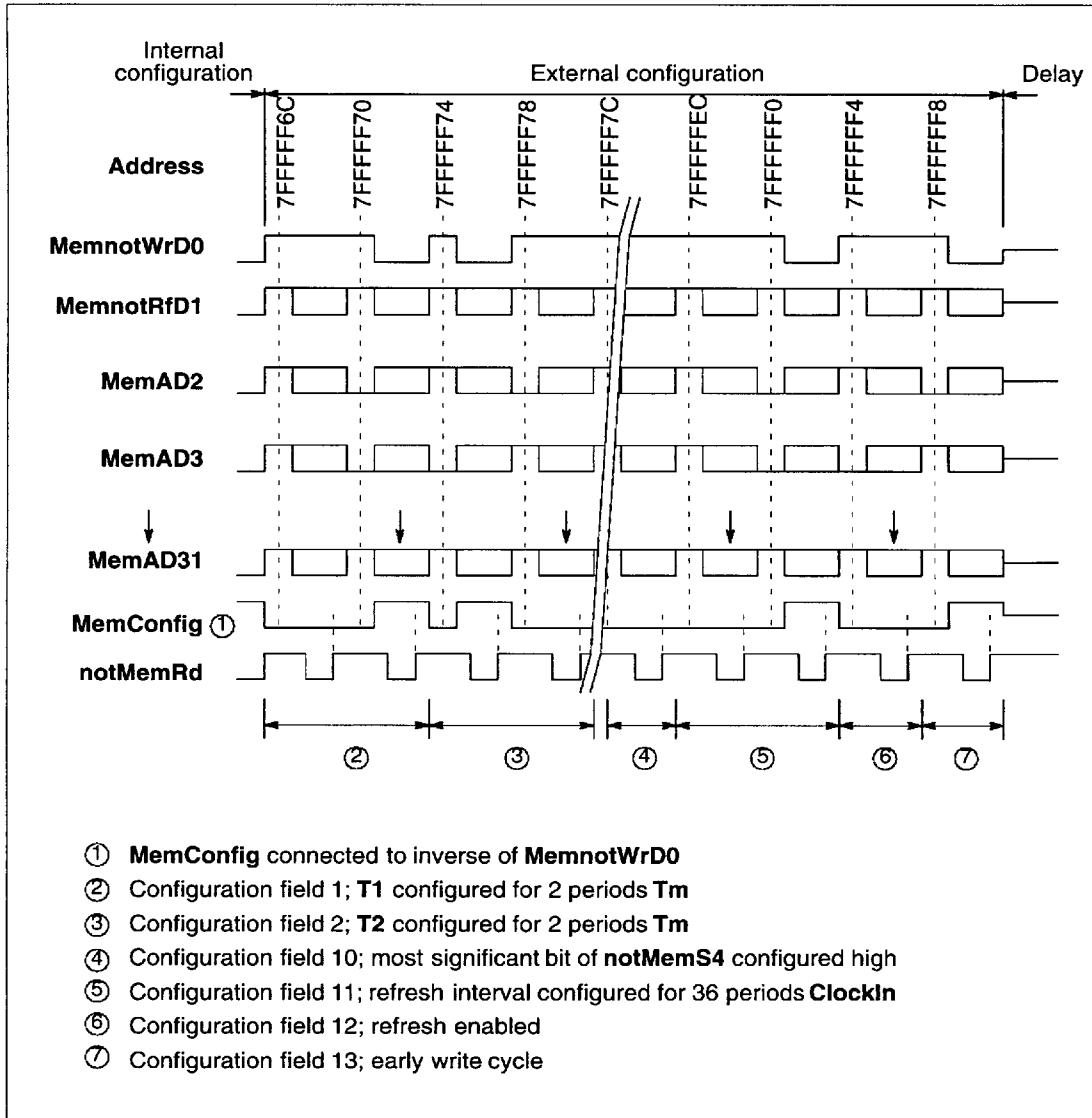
Internal configuration

External configuration

Delay

Address

7FFFFF6C

7FFFFF70

7FFFFF74

7FFFFF78

7FFFFF7C

7FFFFFEC

7FFFFFF0

7FFFFFF4

7FFFFFF8

MemnotWrD0

MemnotRfD1

MemAD2

MemAD3

MemAD31

MemConfig ①

notMemRd

②

③

④

⑤

⑥

⑦

① **MemConfig** connected to inverse of **MemnotWrD0**

② Configuration field 1; **T1** configured for 2 periods **Tm**

③ Configuration field 2; **T2** configured for 2 periods **Tm**

④ Configuration field 10; most significant bit of **notMemS4** configured high

⑤ Configuration field 11; refresh interval configured for 36 periods **ClockIn**

⑥ Configuration field 12; refresh enabled

⑦ Configuration field 13; early write cycle